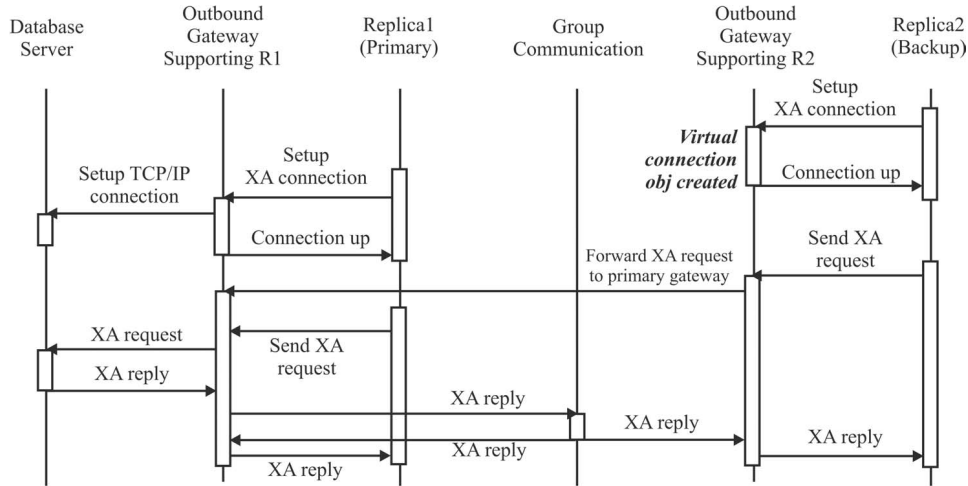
Database Server

Outbound Gateway Supporting R1

Replica1 (Primary)

Group Communication

Outbound Gateway Supporting R2

Replica2 (Backup)

Setup XA connection

***Virtual connection obj created***

Connection up

Setup TCP/IP connection

Setup XA connection

Connection up

Send XA request

Forward XA request to primary gateway

XA request

Send XA request

XA reply

XA reply

XA reply

XA reply

XA reply

XA reply